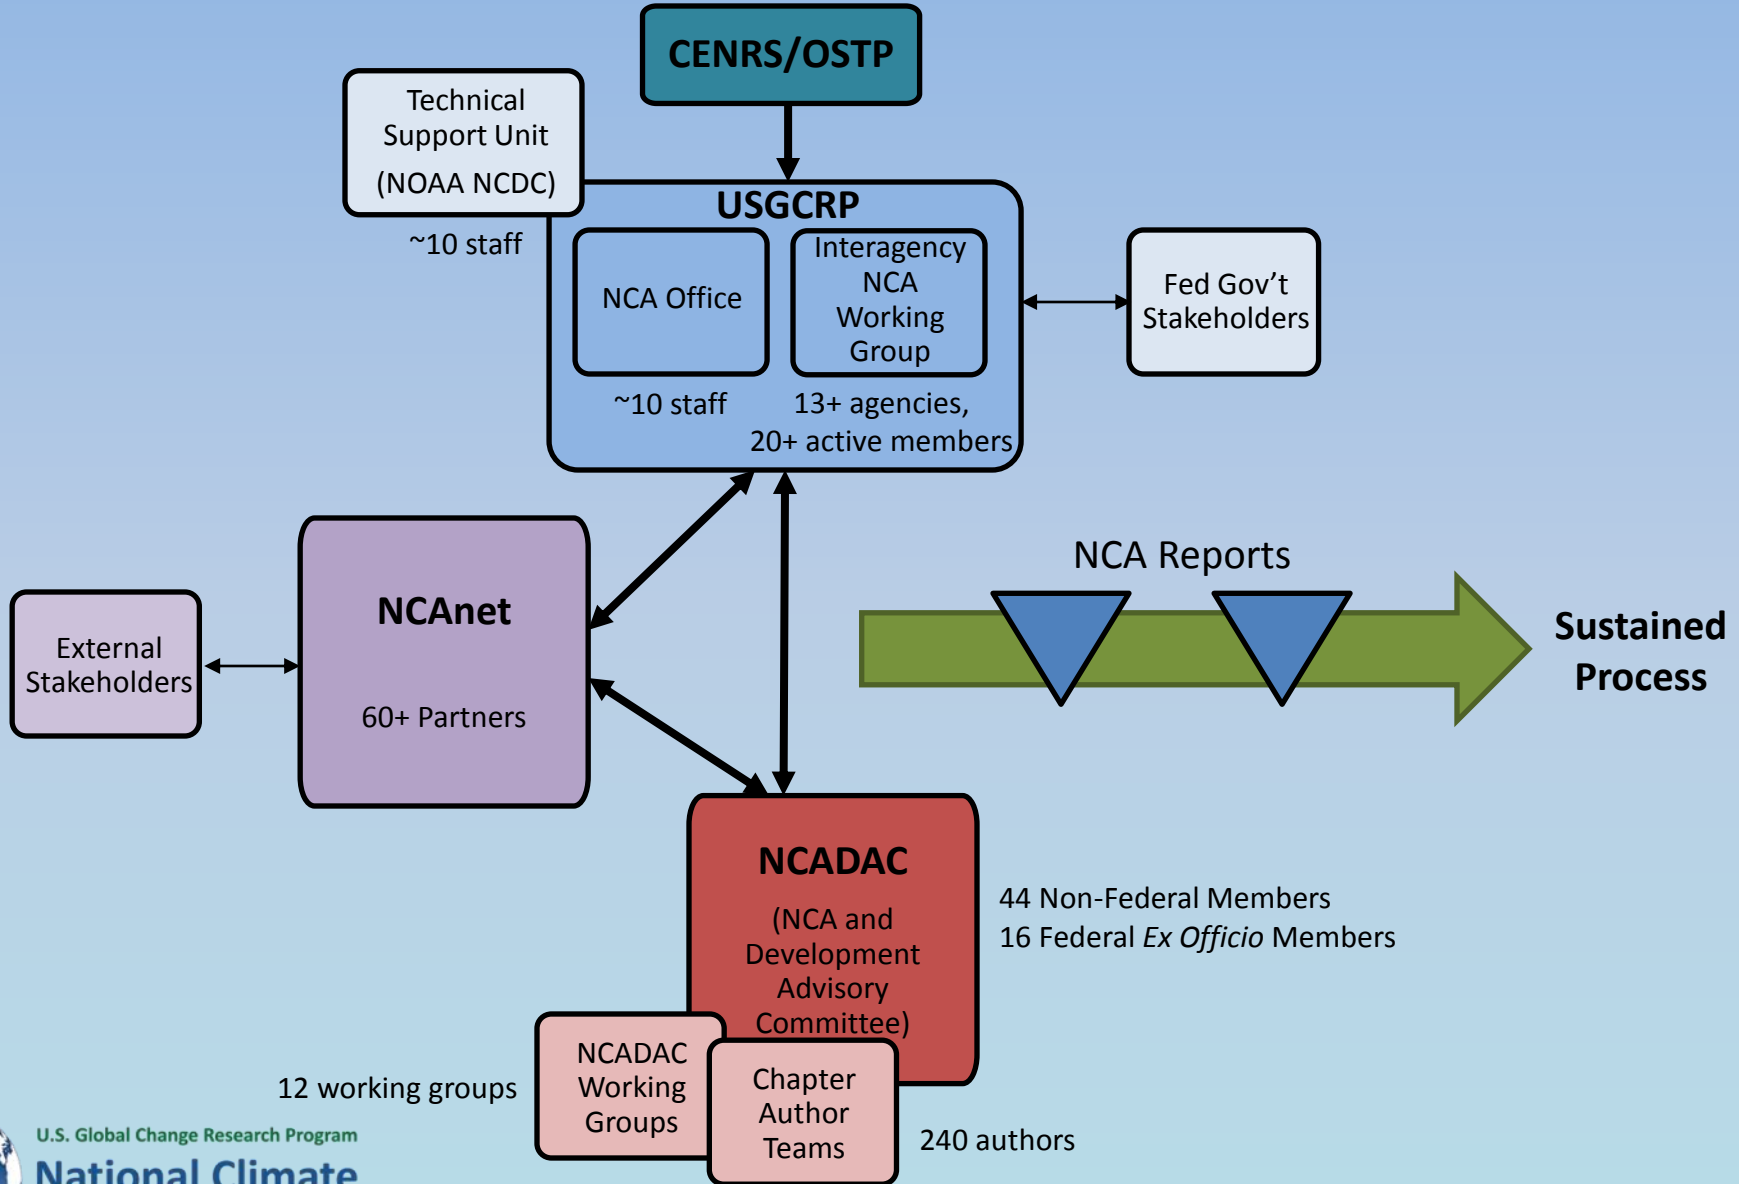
CENRS/OSTP

Technical Support Unit (NOAA NCDC)

~10 staff

USGCRP

NCA Office

Interagency NCA Working Group

~10 staff

13+ agencies, 20+ active members

Fed Gov't Stakeholders

NCA Reports

Sustained Process

External Stakeholders

NCAnet

60+ Partners

NCADAC

(NCA and Development Advisory Committee)

44 Non-Federal Members
16 Federal *Ex Officio* Members

12 working groups

NCADAC Working Groups

Chapter Author Teams

240 authors

U.S. Global Change Research Program
National Climate